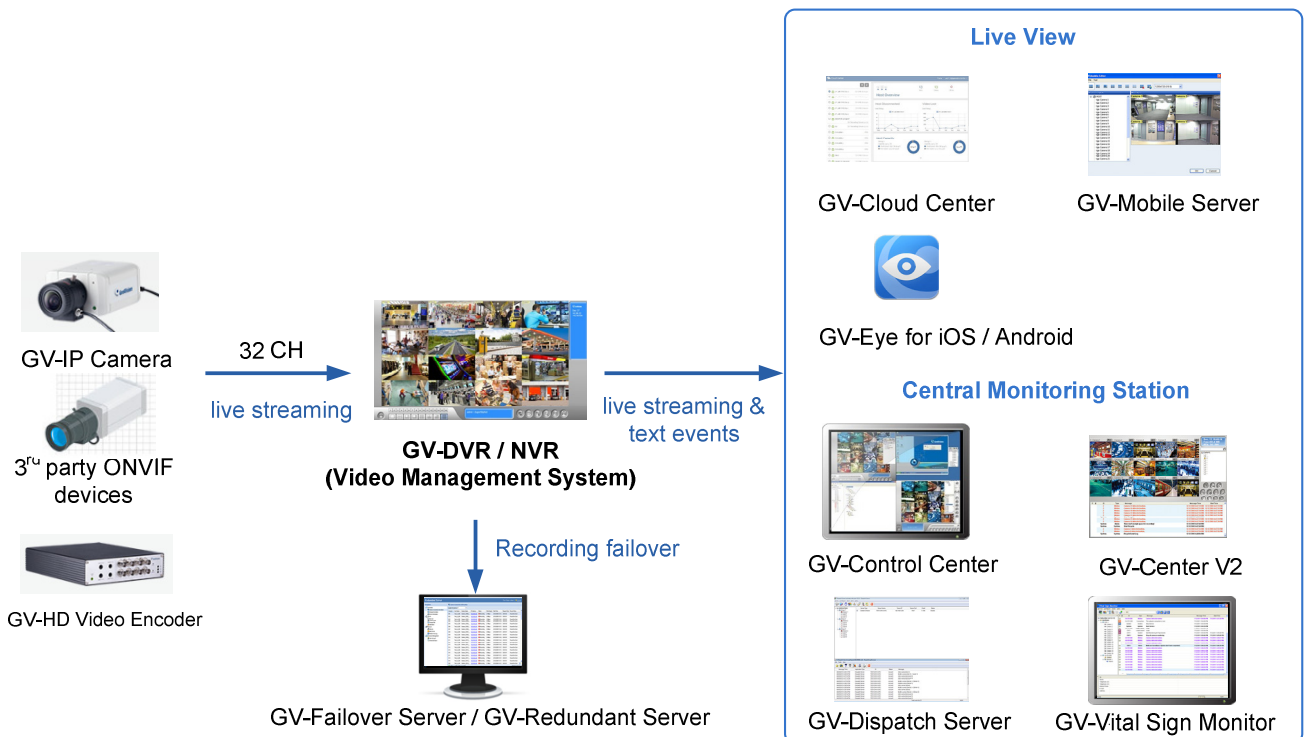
Live View

GV-Cloud Center

GV-Mobile Server

GV-Eye for iOS / Android

Central Monitoring Station

GV-Control Center

GV-Center V2

GV-Dispatch Server

GV-Vital Sign Monitor

GV-IP Camera

3$^{rd}$ party ONVIF devices

GV-HD Video Encoder

32 CH

live streaming

GV-DVR / NVR
(Video Management System)

live streaming & text events

Recording failover

GV-Failover Server / GV-Redundant Server